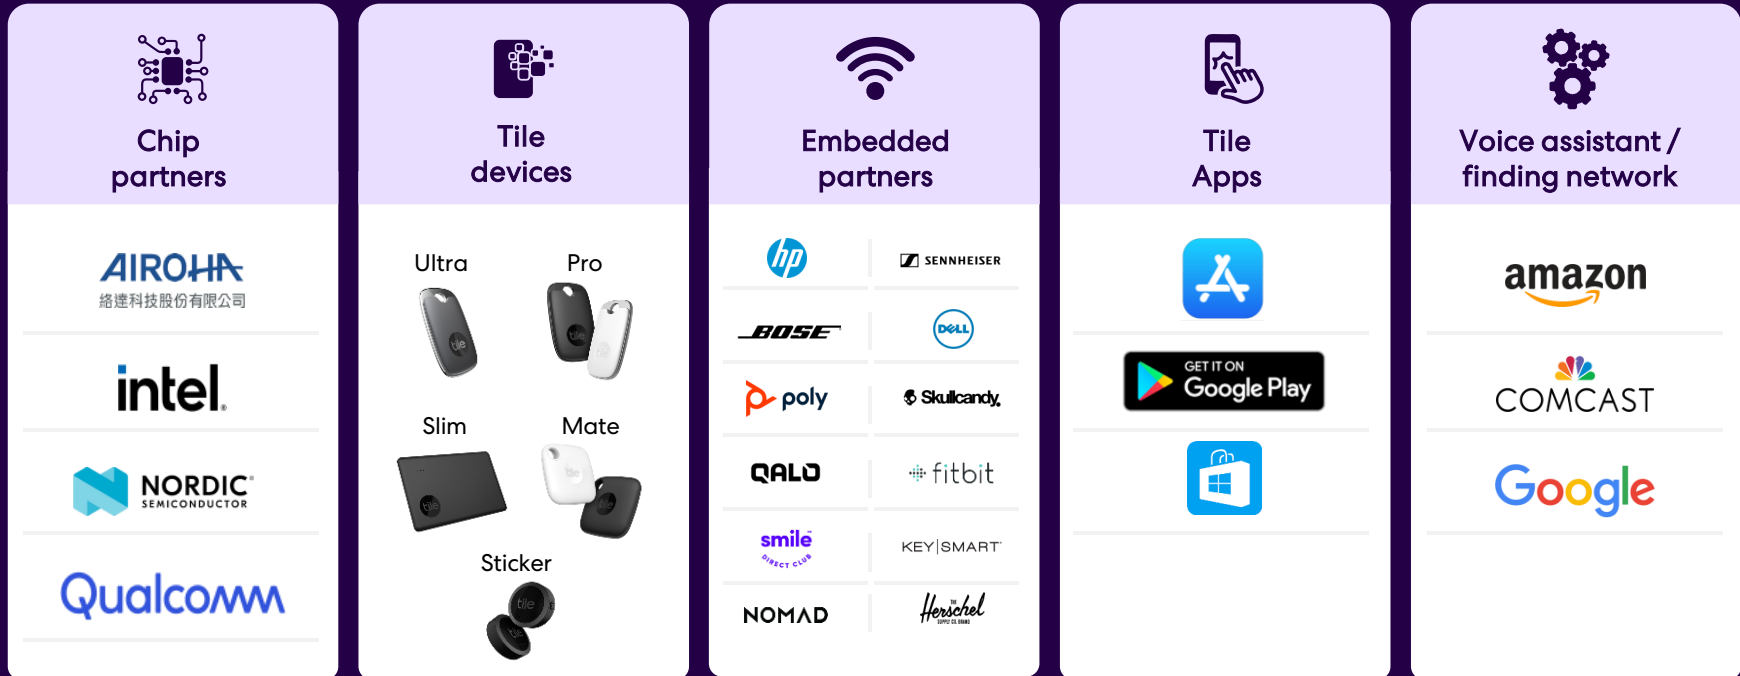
Chip partners

AIROHA
絡達科技股份有限公司

intel.

NORDIC
SEMICONDUCTOR

Qualcomm

Tile devices

Ultra

Pro

Slim

Mate

Sticker

Embedded partners

hp

SENNHEISER

BOSE

DELL

poly

Skullcandy

QALO

fitbit

smile
DIRECT CLUB

KEY|SMART

NOMAD

Herschel
SUPPLY CO. BRAND

Tile Apps

GET IT ON
Google Play

Voice assistant / finding network

amazon

COMCAST

Google